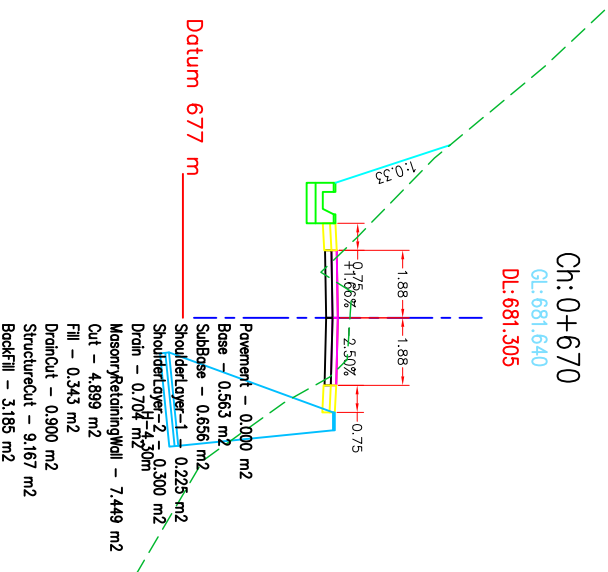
Datum 677 m

Ch: 0+670
GL: 681.640
DL: 681.305

1:0.33
0.75
+1.66%
1.88
-2.50%
1.88
0.75
H=4.30m

Pavement – 0.000 m2
Base – 0.563 m2
SubBase – 0.656 m2
ShoulderLayer-1 – 0.225 m2
ShoulderLayer-2 – 0.300 m2
Drain – 0.704 m2
MasonryRetainingWall – 7.449 m2
Cut – 4.899 m2
Fill – 0.343 m2
DrainCut – 0.900 m2
StructureCut – 9.167 m2
BackFill – 3.185 m2